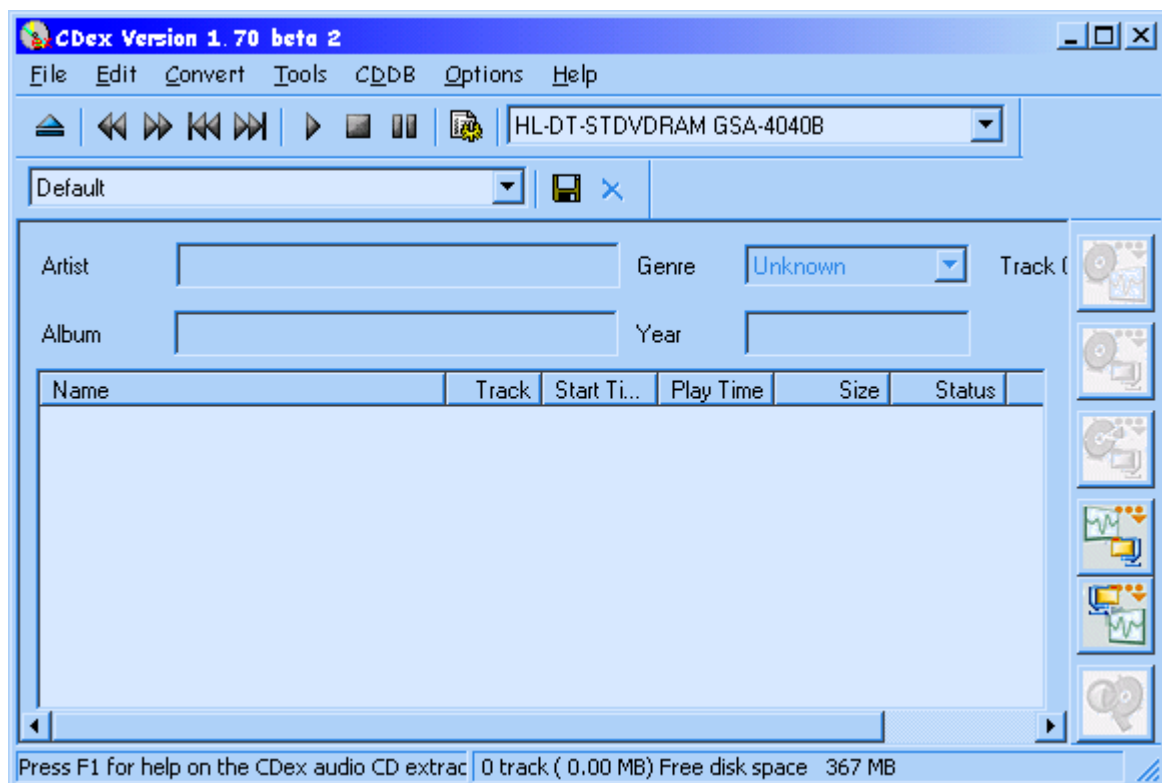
CDex Version 1.70 beta 2

File Edit Convert Tools CDDB Options Help

HL-DT-STDVDRAM GSA-4040B

Default

Artist

Genre Unknown

Track (

Album

Year

| Name | Track | Start Ti... | Play Time | Size | Status |
|---|---|---|---|---|---|

Press F1 for help on the CDex audio CD extrac | 0 track ( 0.00 MB) Free disk space 367 MB